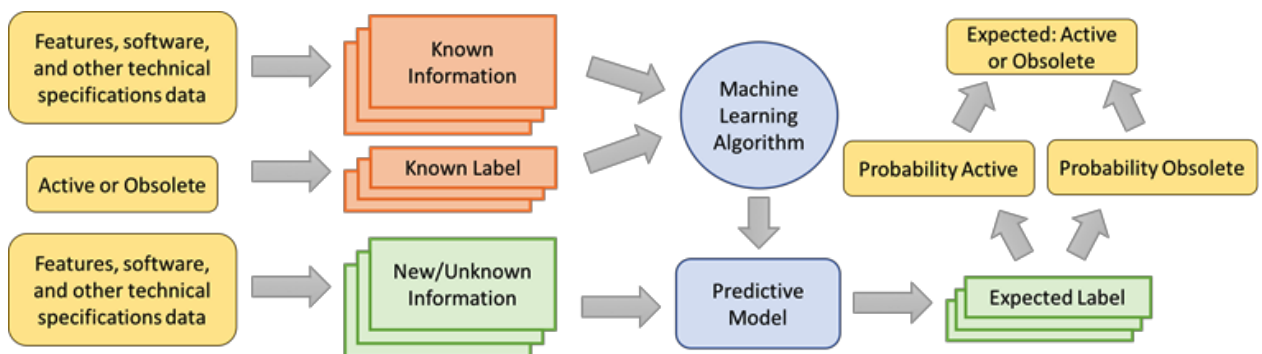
Features, software, and other technical specifications data

Known Information

Active or Obsolete

Known Label

Features, software, and other technical specifications data

New/Unknown Information

Machine Learning Algorithm

Predictive Model

Expected Label

Probability Active

Probability Obsolete

Expected: Active or Obsolete